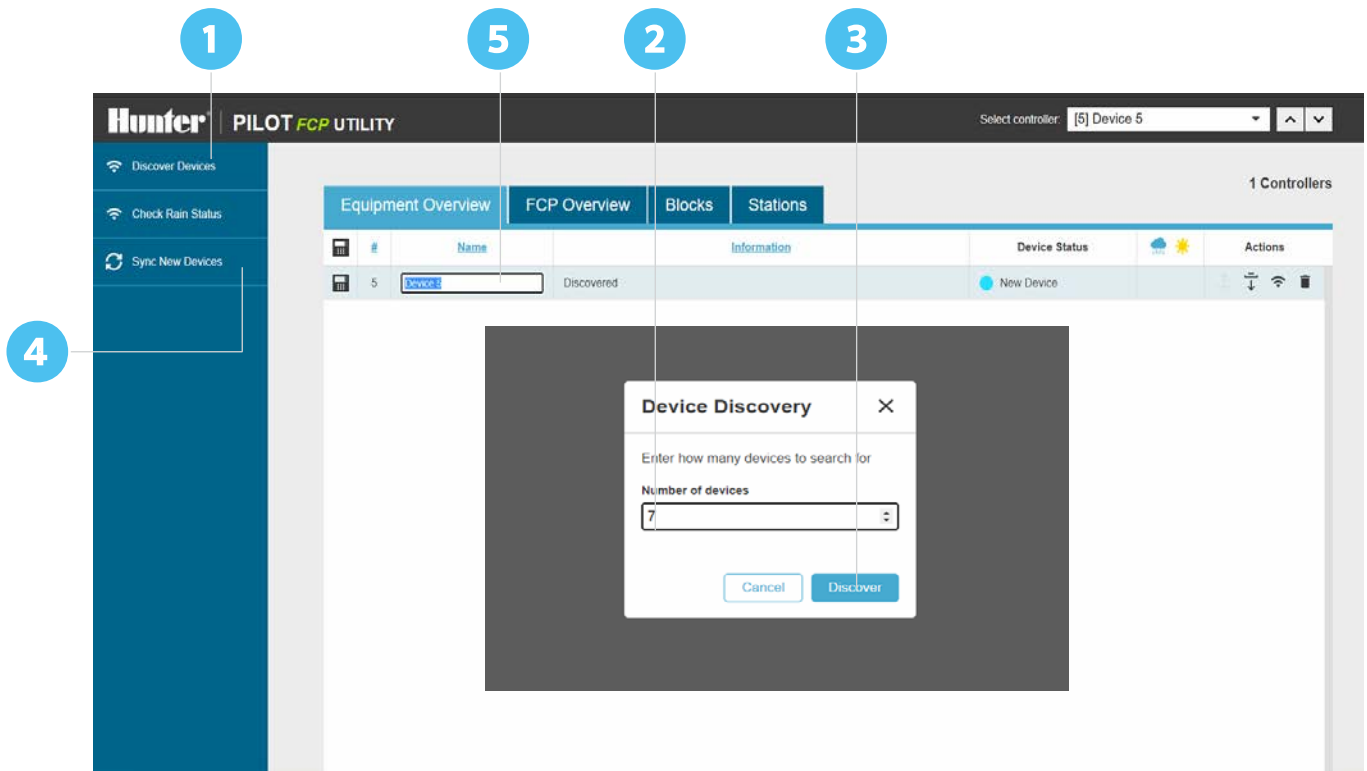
1 5 2 3

Hunter® | PILOT FCP UTILITY

Select controller: [5] Device 5

Discover Devices

Check Rain Status

Sync New Devices

4

1 Controllers

Equipment Overview | FCP Overview | Blocks | Stations

| | # | Name | Information | Device Status | | Actions |
|---|---|---|---|---|---|---|
| | 5 | Device 5 | Discovered | New Device | | |

Device Discovery

Enter how many devices to search for

Number of devices

7

Cancel

Discover